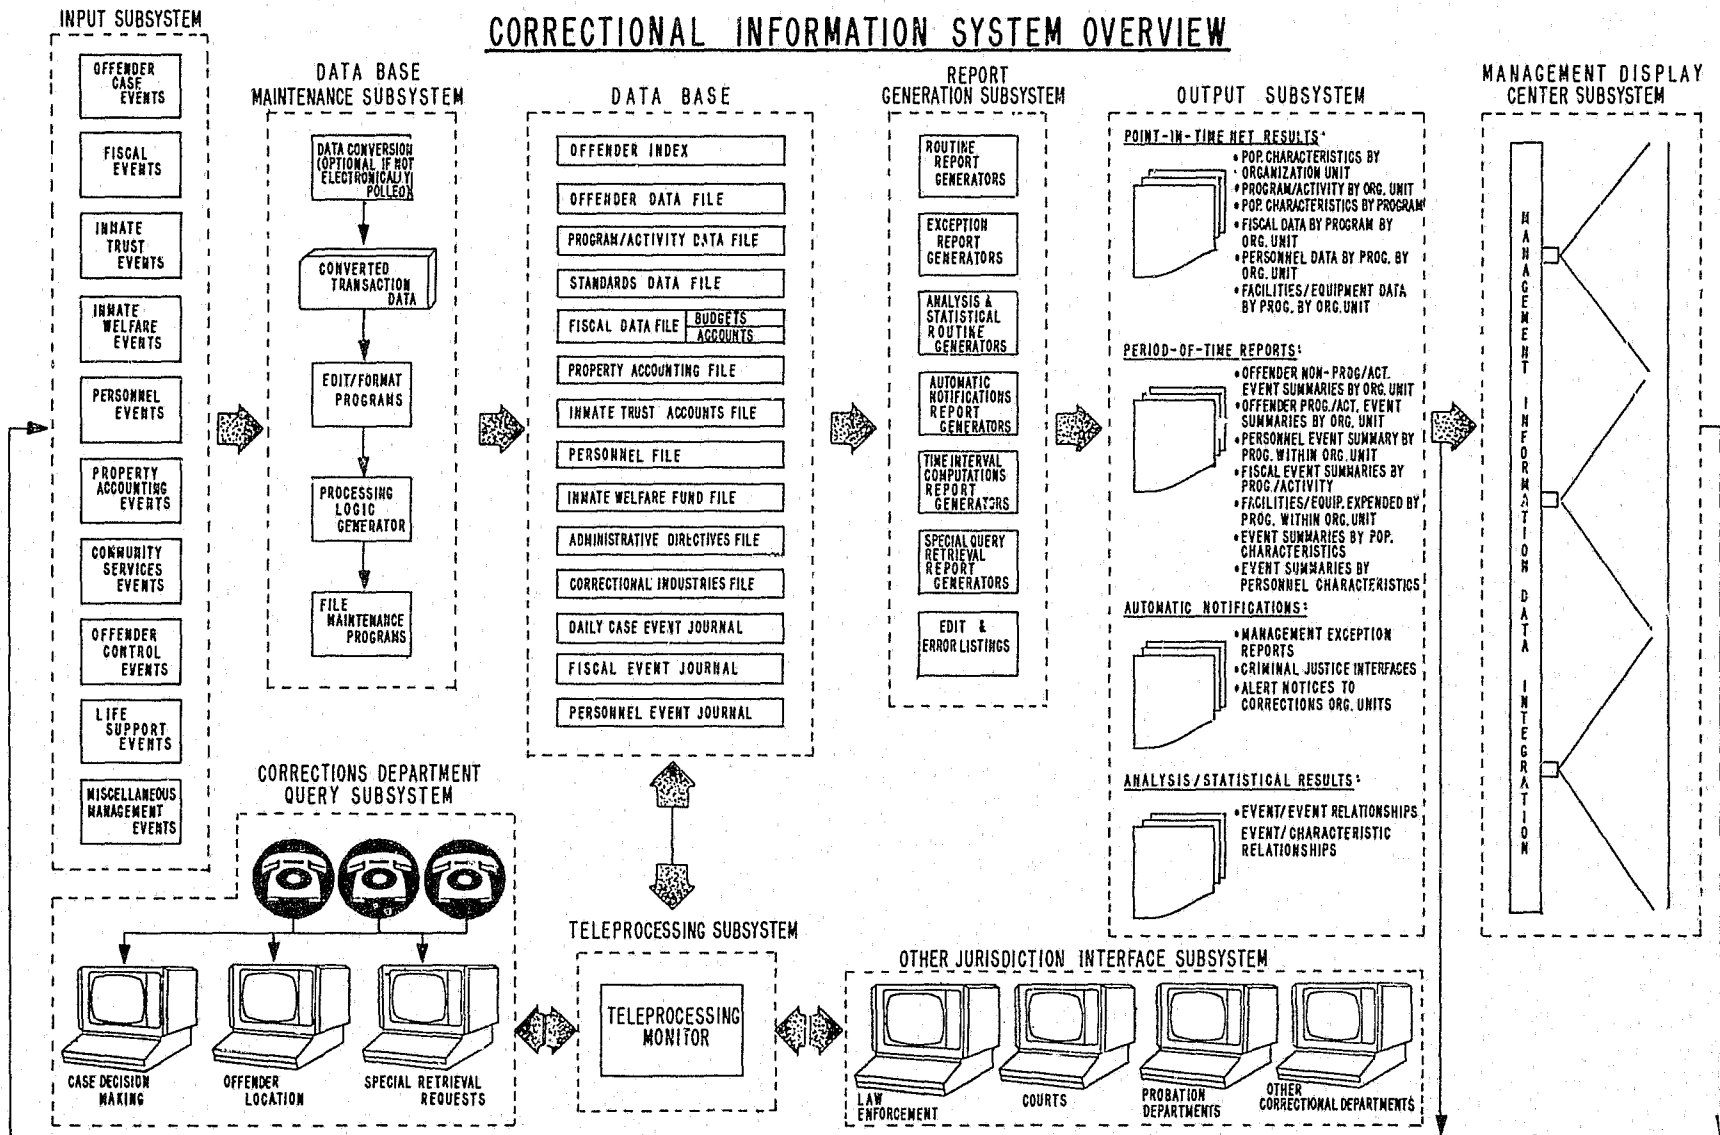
CORRECTIONAL INFORMATION SYSTEM OVERVIEW

INPUT SUBSYSTEM

OFFENDER CASE EVENTS

FISCAL EVENTS

INMATE TRUST EVENTS

INMATE WELFARE EVENTS

PERSONNEL EVENTS

PROPERTY ACCOUNTING EVENTS

COMMUNITY SERVICES EVENTS

OFFENDER CONTROL EVENTS

LIFE SUPPORT EVENTS

MISCELLANEOUS MANAGEMENT EVENTS

DATA BASE MAINTENANCE SUBSYSTEM

DATA CONVERSION (OPTIONAL IF NOT ELECTRONICALLY POLLED)

CONVERTED TRANSACTION DATA

EDIT/FORMAT PROGRAMS

PROCESSING LOGIC GENERATOR

FILE MAINTENANCE PROGRAMS

DATA BASE

OFFENDER INDEX

OFFENDER DATA FILE

PROGRAM/ACTIVITY DATA FILE

STANDARDS DATA FILE

FISCAL DATA FILE BUDGETS ACCOUNTS

PROPERTY ACCOUNTING FILE

INMATE TRUST ACCOUNTS FILE

PERSONNEL FILE

INMATE WELFARE FUND FILE

ADMINISTRATIVE DIRECTIVES FILE

CORRECTIONAL INDUSTRIES FILE

DAILY CASE EVENT JOURNAL

FISCAL EVENT JOURNAL

PERSONNEL EVENT JOURNAL

REPORT GENERATION SUBSYSTEM

ROUTINE REPORT GENERATORS

EXCEPTION REPORT GENERATORS

ANALYSIS & STATISTICAL ROUTINE GENERATORS

AUTOMATIC NOTIFICATIONS REPORT GENERATORS

TIME INTERVAL COMPUTATIONS REPORT GENERATORS

SPECIAL QUERY RETRIEVAL REPORT GENERATORS

EDIT & ERROR LISTINGS

OUTPUT SUBSYSTEM

POINT-IN-TIME NET RESULTS:
• POP. CHARACTERISTICS BY ORGANIZATION UNIT
• PROGRAM/ACTIVITY BY ORG. UNIT
• POP. CHARACTERISTICS BY PROGRAM
• FISCAL DATA BY PROGRAM BY ORG. UNIT
• PERSONNEL DATA BY PROG. BY ORG. UNIT
• FACILITIES/EQUIPMENT DATA BY PROG. BY ORG. UNIT

PERIOD-OF-TIME REPORTS:
• OFFENDER NON-PROG/ACT. EVENT SUMMARIES BY ORG. UNIT
• OFFENDER PROG./ACT. EVENT SUMMARIES BY ORG. UNIT
• PERSONNEL EVENT SUMMARY BY PROG. WITHIN ORG. UNIT
• FISCAL EVENT SUMMARIES BY PROG./ACTIVITY
• FACILITIES/EQUIP. EXPENDED BY PROG. WITHIN ORG. UNIT
• EVENT SUMMARIES BY POP. CHARACTERISTICS
• EVENT SUMMARIES BY PERSONNEL CHARACTERISTICS

AUTOMATIC NOTIFICATIONS:
• MANAGEMENT EXCEPTION REPORTS
• CRIMINAL JUSTICE INTERFACES
• ALERT NOTICES TO CORRECTIONS ORG. UNITS

ANALYSIS/STATISTICAL RESULTS:
• EVENT/EVENT RELATIONSHIPS
EVENT/CHARACTERISTIC RELATIONSHIPS

MANAGEMENT DISPLAY CENTER SUBSYSTEM

MANAGEMENT INFORMATION DATA INTEGRATION

CORRECTIONS DEPARTMENT QUERY SUBSYSTEM

CASE DECISION MAKING

OFFENDER LOCATION

SPECIAL RETRIEVAL REQUESTS

TELEPROCESSING SUBSYSTEM

TELEPROCESSING MONITOR

OTHER JURISDICTION INTERFACE SUBSYSTEM

LAW ENFORCEMENT

COURTS

PROBATION DEPARTMENTS

OTHER CORRECTIONAL DEPARTMENTS